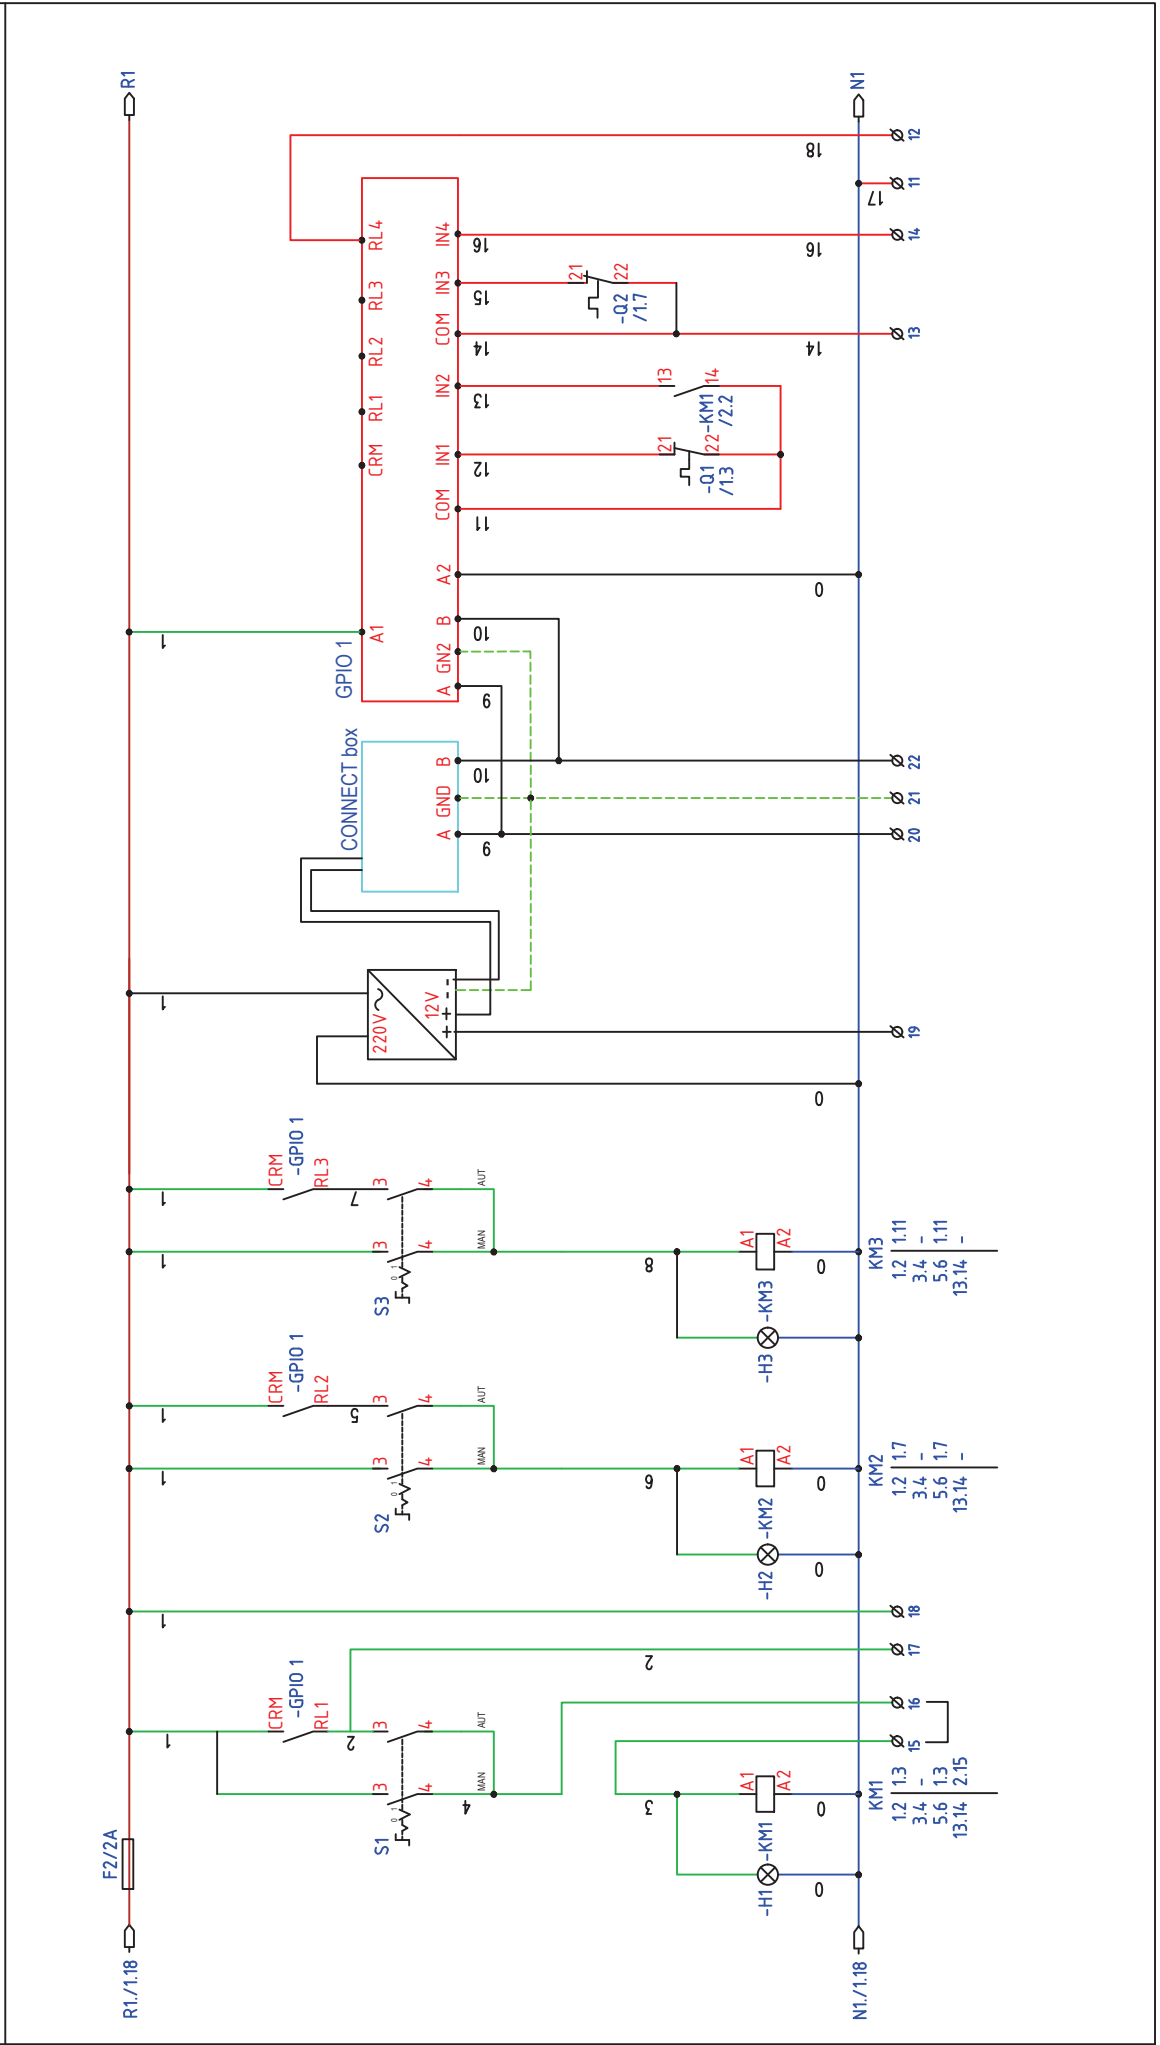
R1
N1
12
18
11
17
14
16
16
RL4
IN4
RL3
IN3
15
21
22
-Q2
/1.7
RL2
COM
14
14
13
RL1
IN2
13
13
14
-KM1
/2.2
CRM
IN1
12
21
22
-Q1
/1.3
COM
11
A2
0
A1
1
B
10
GN2
GPIO 1
A
9
CONNECT box
B
10
22
GND
21
A
9
20
1
220V
12V
+
-
+
19
0
CRM
-GPIO 1
RL3
1
7
3
4
AUT
1
3
4
MAN
8
A1
A2
0
KM3
1.2 1.11
3.4 -
5.6 1.11
13.14 -
S3
-H3
-KM3
CRM
-GPIO 1
RL2
1
5
3
4
AUT
1
3
4
MAN
6
A1
A2
0
KM2
1.2 1.7
3.4 -
5.6 1.7
13.14 -
S2
-H2
-KM2
0
1
18
2
17
16
15
CRM
-GPIO 1
RL1
1
2
3
4
AUT
3
4
MAN
4
3
A1
A2
0
KM1
1.2 1.3
3.4 -
5.6 1.3
13.14 2.15
S1
-H1
-KM1
0
F2/2A
R1./1.18
N1./1.18